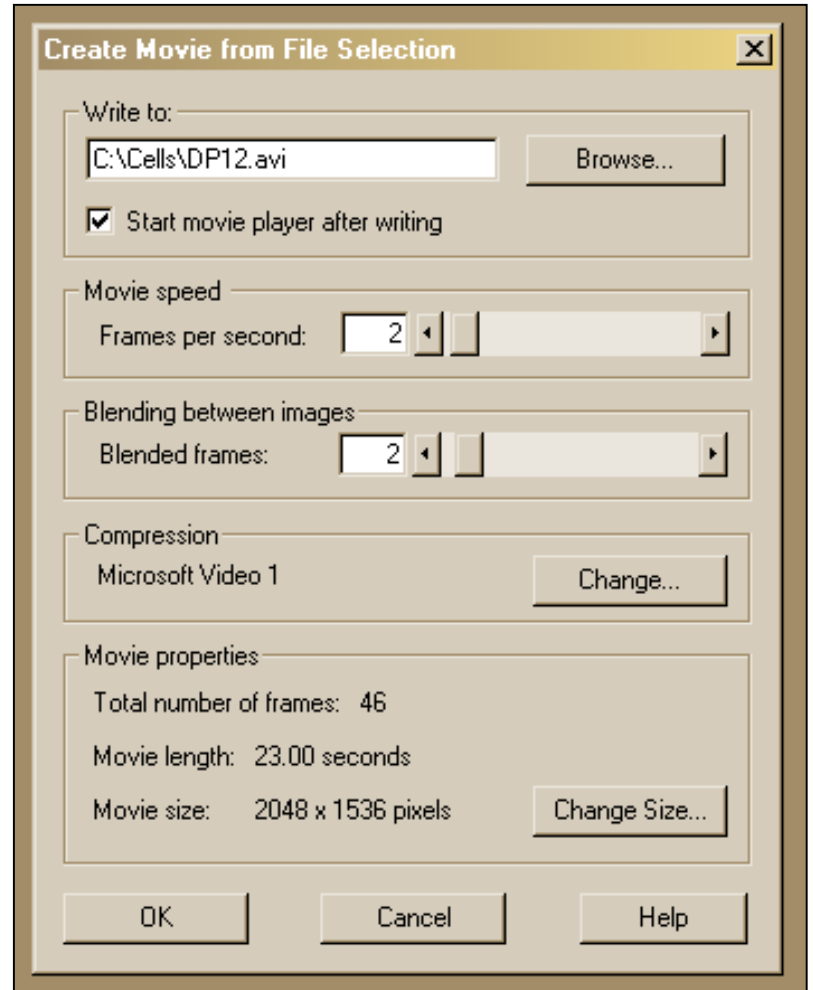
Create Movie from File Selection

Write to:

C:\Cells\DP12.avi

Browse...

Start movie player after writing

Movie speed

Frames per second: 2

Blending between images

Blended frames: 2

Compression

Microsoft Video 1

Change...

Movie properties

Total number of frames: 46

Movie length: 23.00 seconds

Movie size: 2048 x 1536 pixels

Change Size...

OK

Cancel

Help